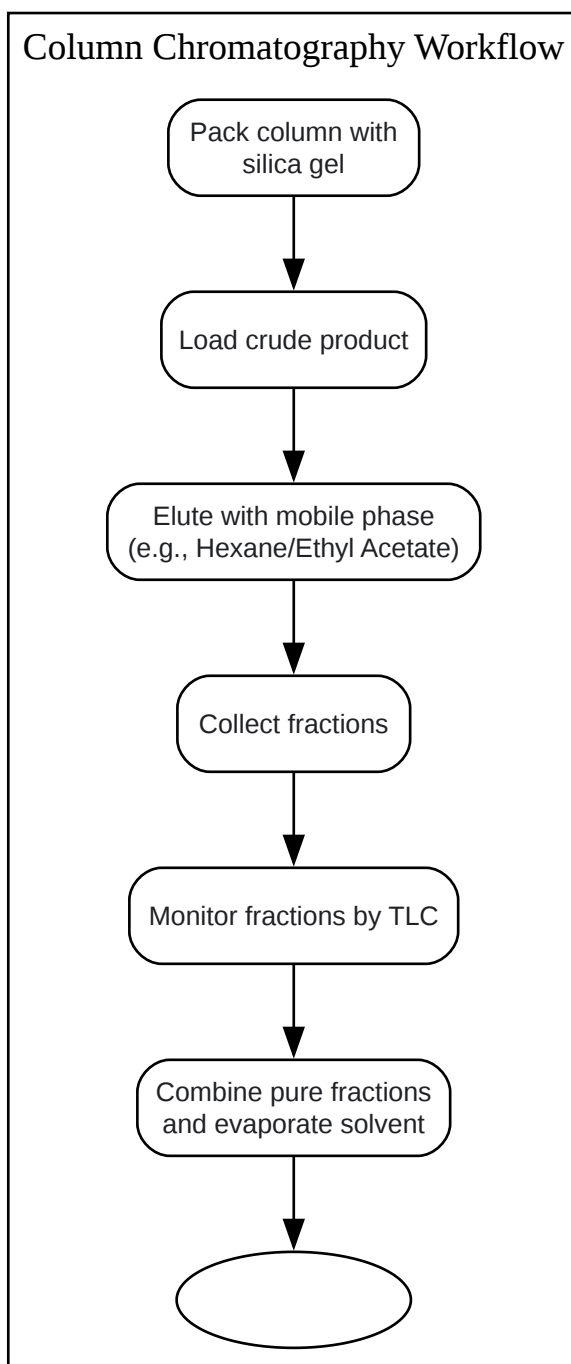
Column Chromatography Workflow

Pack column with silica gel

Load crude product

Elute with mobile phase (e.g., Hexane/Ethyl Acetate)

Collect fractions

Monitor fractions by TLC

Combine pure fractions and evaporate solvent